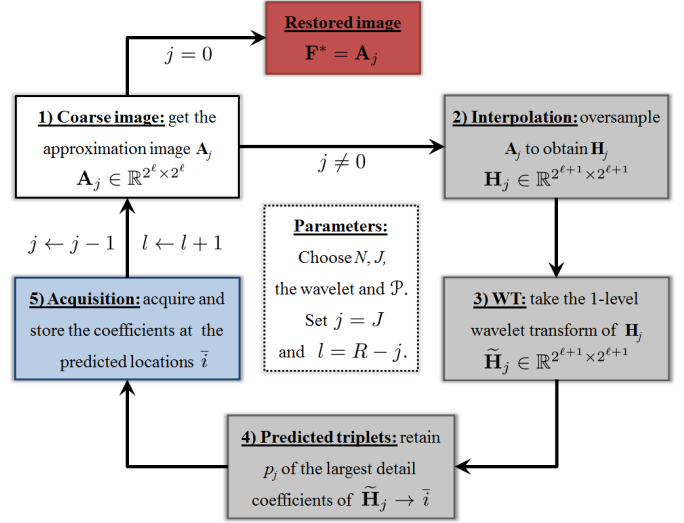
Restored image
$\mathbf{F}^* = \mathbf{A}_j$

$j = 0$

1) Coarse image: get the approximation image $\mathbf{A}_j$
$\mathbf{A}_j \in \mathbb{R}^{2^\ell \times 2^\ell}$

$j \neq 0$

2) Interpolation: oversample $\mathbf{A}_j$ to obtain $\mathbf{H}_j$
$\mathbf{H}_j \in \mathbb{R}^{2^{\ell+1} \times 2^{\ell+1}}$

$j \leftarrow j-1$ $l \leftarrow l+1$

Parameters:
Choose $N$, $J$, the wavelet and $\mathcal{P}$.
Set $j = J$ and $l = R - j$.

5) Acquisition: acquire and store the coefficients at the predicted locations $\bar{i}$

3) WT: take the 1-level wavelet transform of $\mathbf{H}_j$
$\widetilde{\mathbf{H}}_j \in \mathbb{R}^{2^{\ell+1} \times 2^{\ell+1}}$

4) Predicted triplets: retain $p_j$ of the largest detail coefficients of $\widetilde{\mathbf{H}}_j \rightarrow \bar{i}$